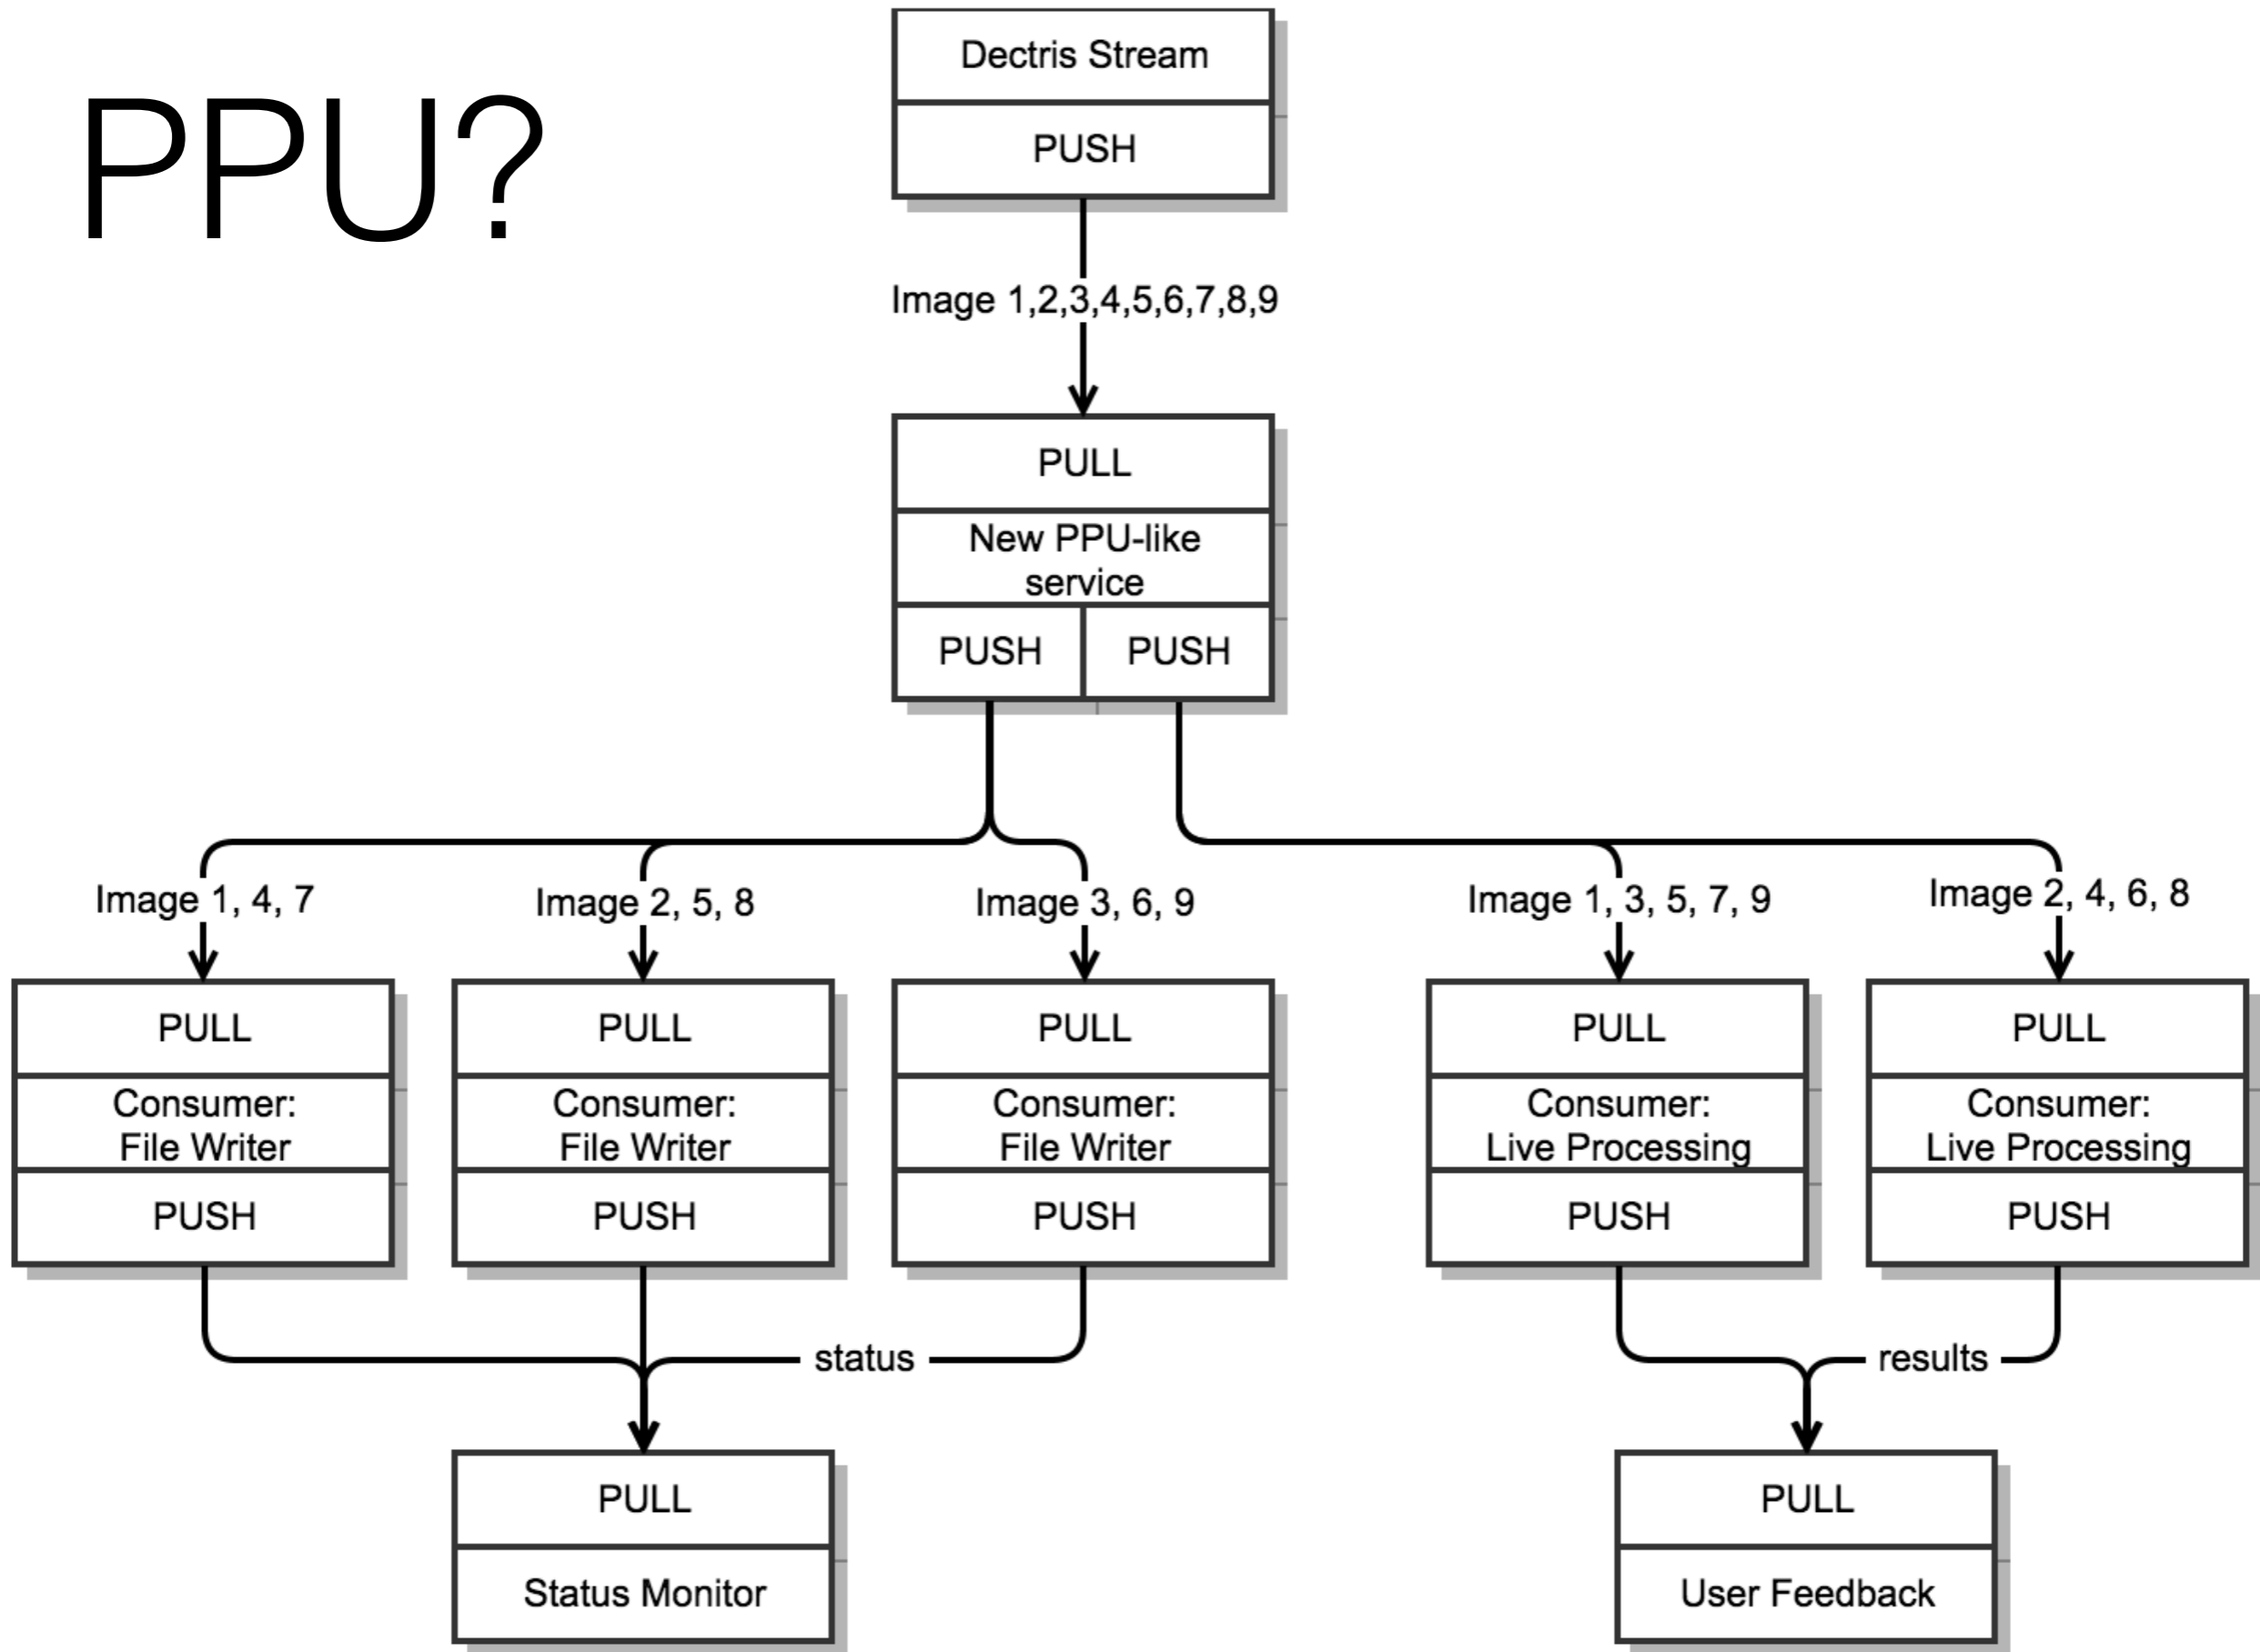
PPU?

Dectris Stream
PUSH

Image 1,2,3,4,5,6,7,8,9

PULL
New PPU-like service
PUSH PUSH

Image 1, 4, 7
Image 2, 5, 8
Image 3, 6, 9
Image 1, 3, 5, 7, 9
Image 2, 4, 6, 8

PULL
Consumer: File Writer
PUSH

PULL
Consumer: File Writer
PUSH

PULL
Consumer: File Writer
PUSH

PULL
Consumer: Live Processing
PUSH

PULL
Consumer: Live Processing
PUSH

status
results

PULL
Status Monitor

PULL
User Feedback